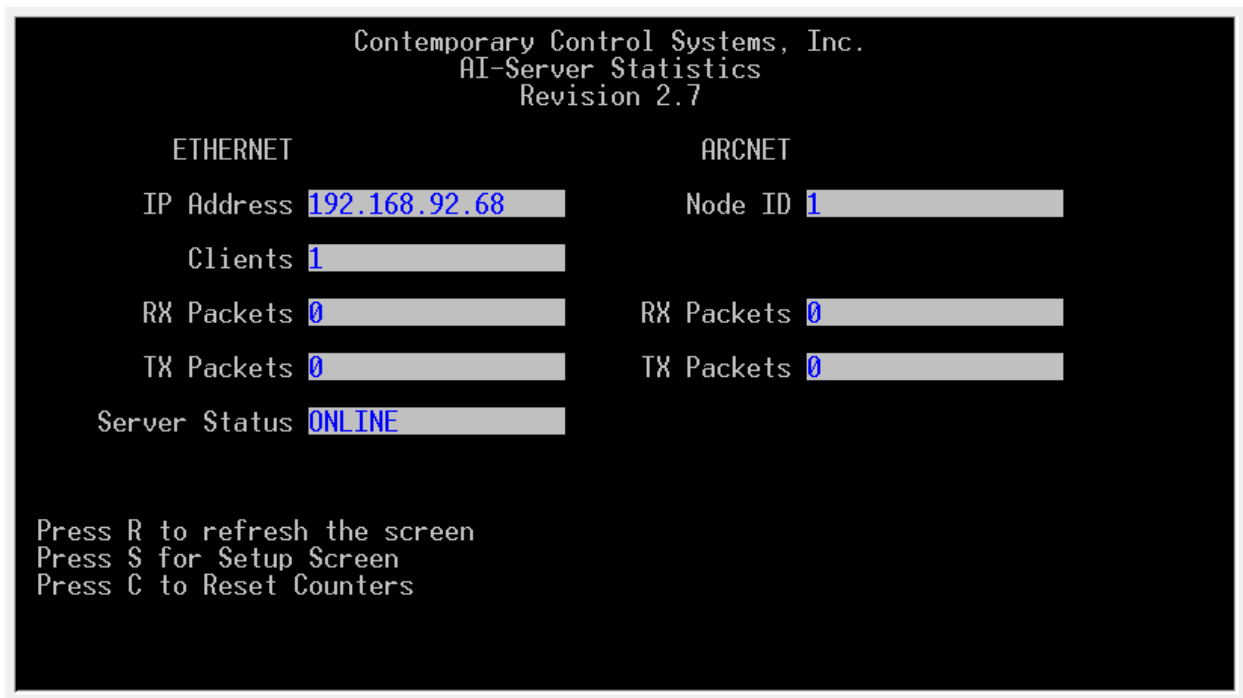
Contemporary Control Systems, Inc.
AI-Server Statistics
Revision 2.7

ETHERNET

IP Address 192.168.92.68

Clients 1

RX Packets 0

TX Packets 0

Server Status ONLINE

ARCNET

Node ID 1

RX Packets 0

TX Packets 0

Press R to refresh the screen
Press S for Setup Screen
Press C to Reset Counters